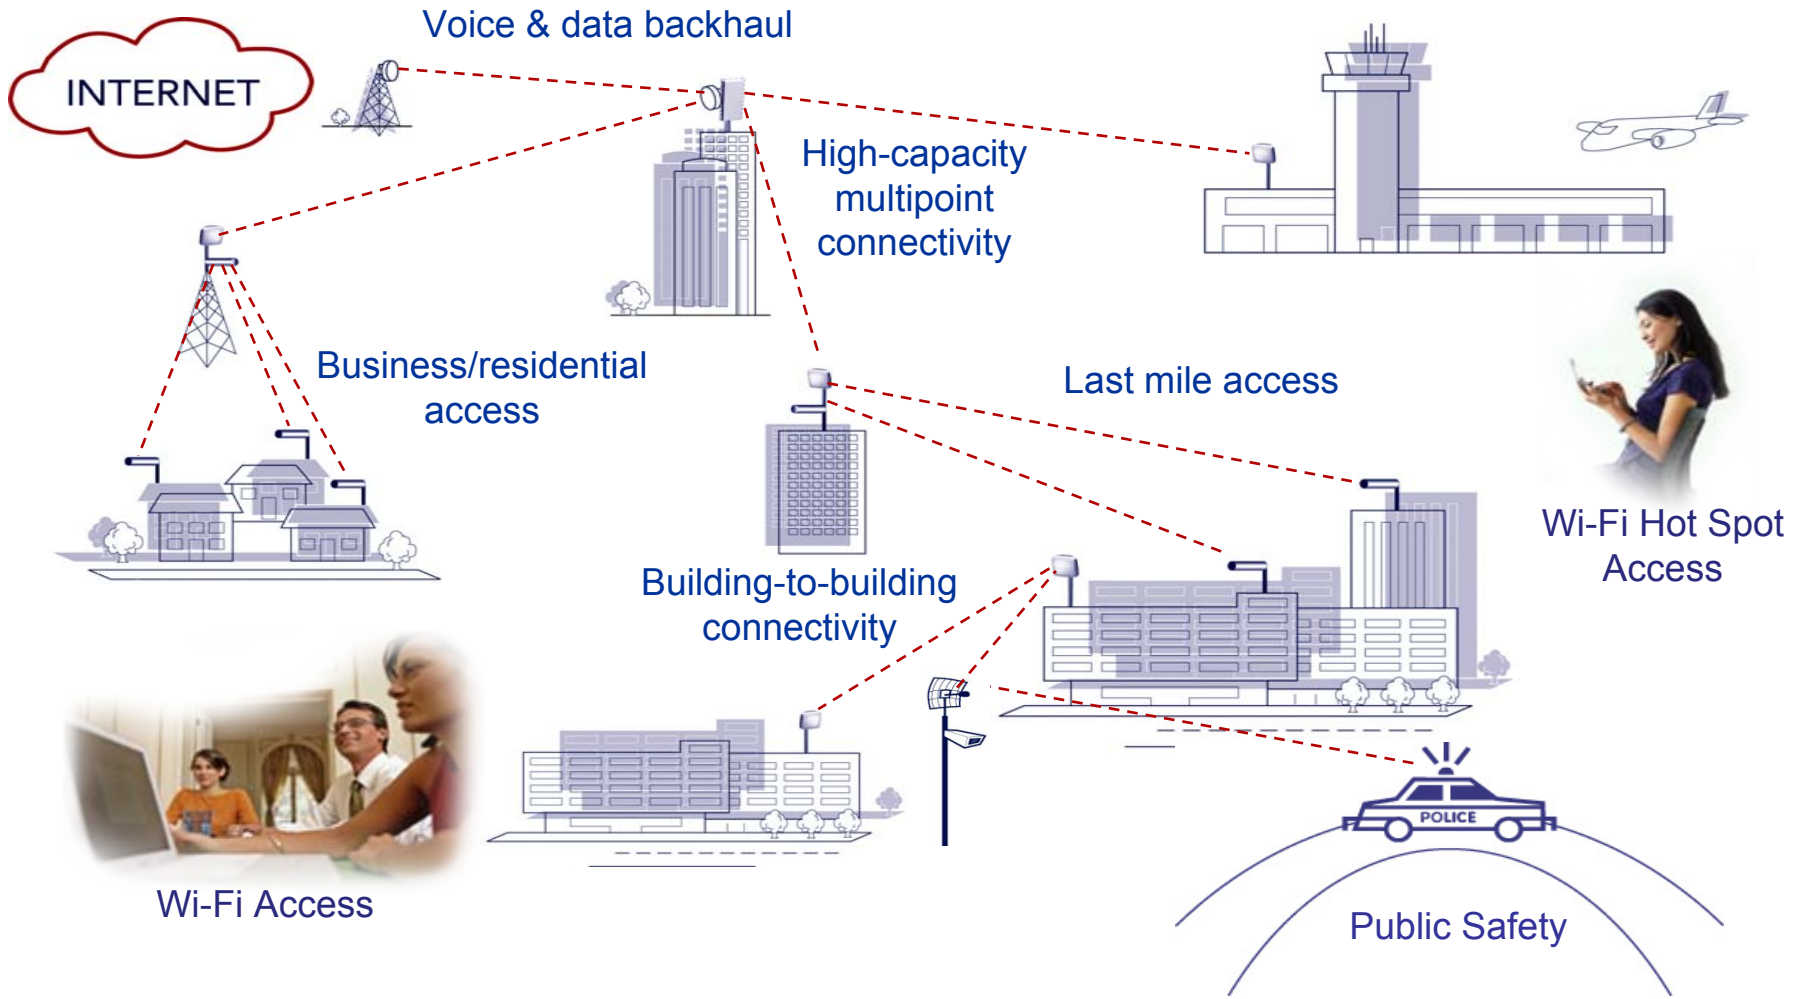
INTERNET

Voice & data backhaul

High-capacity multipoint connectivity

Business/residential access

Last mile access

Wi-Fi Hot Spot Access

Building-to-building connectivity

Wi-Fi Access

POLICE

Public Safety